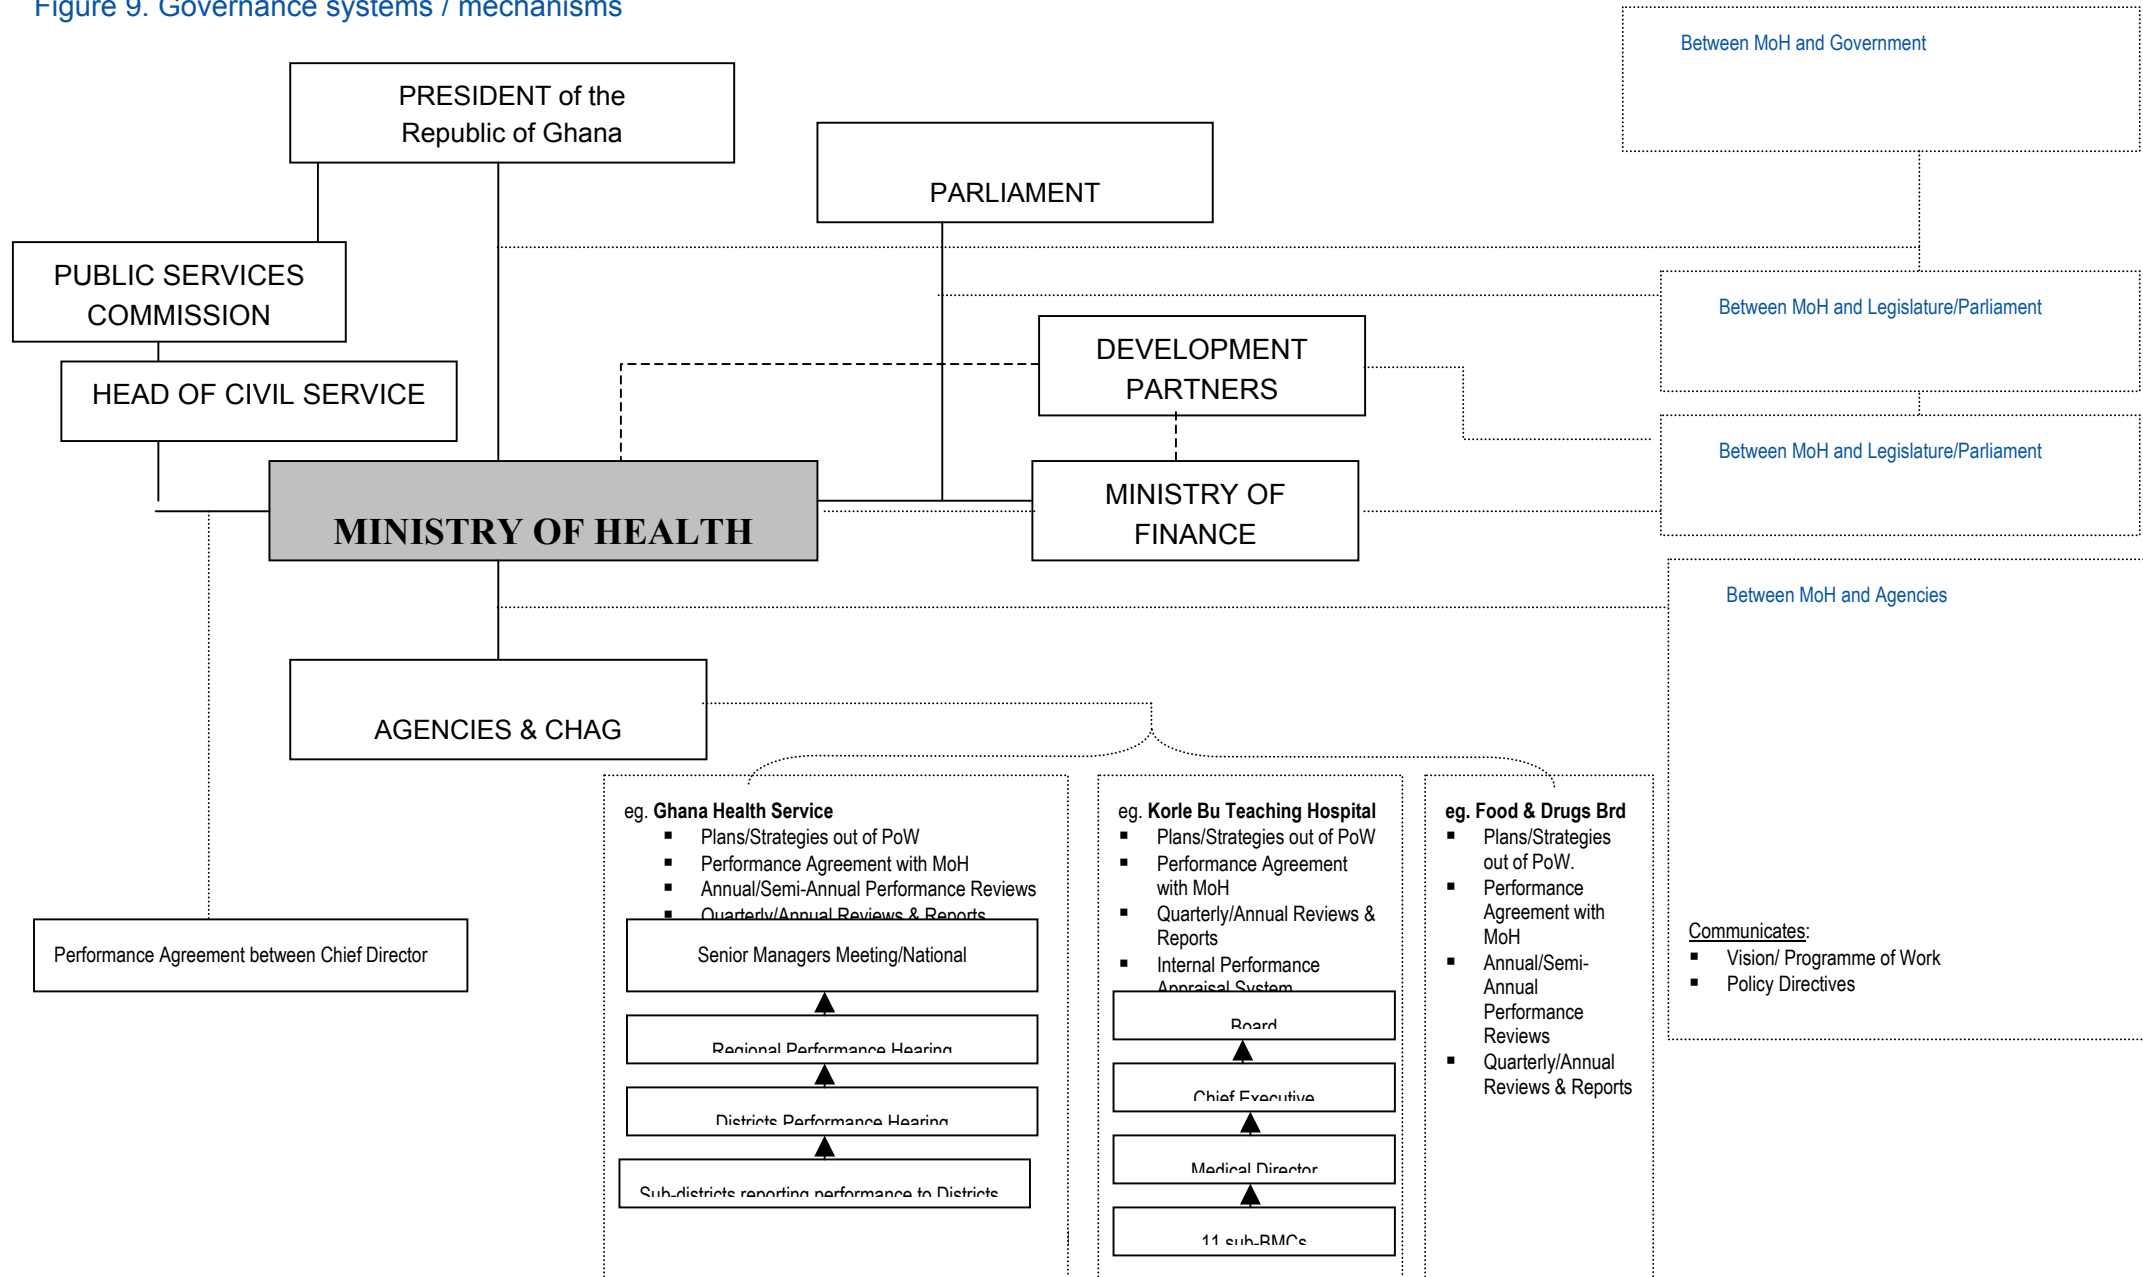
Figure 9. Governance systems / mechanisms

PRESIDENT of the Republic of Ghana

PARLIAMENT

Between MoH and Government

PUBLIC SERVICES COMMISSION

HEAD OF CIVIL SERVICE

Between MoH and Legislature/Parliament

DEVELOPMENT PARTNERS

Between MoH and Legislature/Parliament

MINISTRY OF HEALTH

MINISTRY OF FINANCE

Between MoH and Agencies

AGENCIES & CHAG

eg. **Ghana Health Service**
- Plans/Strategies out of PoW
- Performance Agreement with MoH
- Annual/Semi-Annual Performance Reviews
- Quarterly/Annual Reviews & Reports

Senior Managers Meeting/National

Regional Performance Hearing

Districts Performance Hearing

Sub-districts reporting performance to Districts

eg. **Korle Bu Teaching Hospital**
- Plans/Strategies out of PoW
- Performance Agreement with MoH
- Quarterly/Annual Reviews & Reports
- Internal Performance Appraisal System

Board

Chief Executive

Medical Director

11 sub-BMCs

**eg. Food & Drugs Brd**
- Plans/Strategies out of PoW.
- Performance Agreement with MoH
- Annual/Semi-Annual Performance Reviews
- Quarterly/Annual Reviews & Reports

Communicates:
- Vision/ Programme of Work
- Policy Directives

Performance Agreement between Chief Director